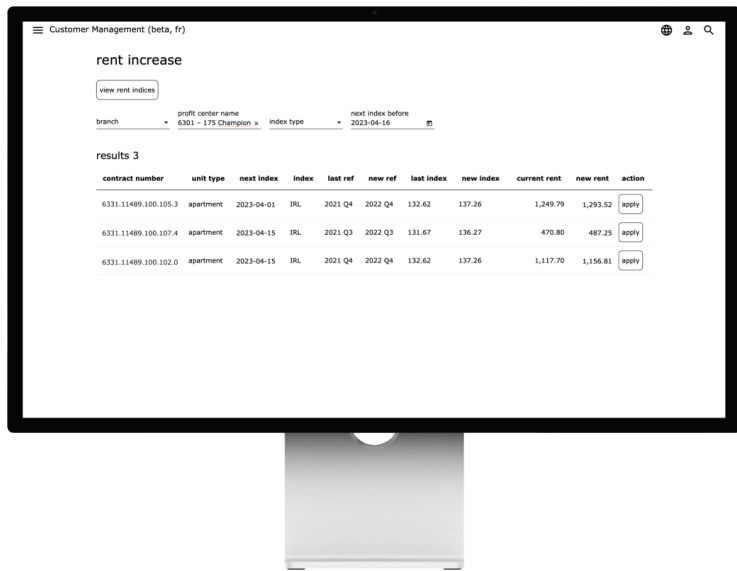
Customer Management (beta, fr)

rent increase

view rent indices

branch

profit center name
6301 – 175 Champion ×

index type

next index before
2023-04-16

results 3

| contract number | unit type | next index | index | last ref | new ref | last index | new index | current rent | new rent | action |
|---|---|---|---|---|---|---|---|---|---|---|
| 6331.11489.100.105.3 | apartment | 2023-04-01 | IRL | 2021 Q4 | 2022 Q4 | 132.62 | 137.26 | 1,249.79 | 1,293.52 | apply |
| 6331.11489.100.107.4 | apartment | 2023-04-15 | IRL | 2021 Q3 | 2022 Q3 | 131.67 | 136.27 | 470.80 | 487.25 | apply |
| 6331.11489.100.102.0 | apartment | 2023-04-15 | IRL | 2021 Q4 | 2022 Q4 | 132.62 | 137.26 | 1,117.70 | 1,156.81 | apply |